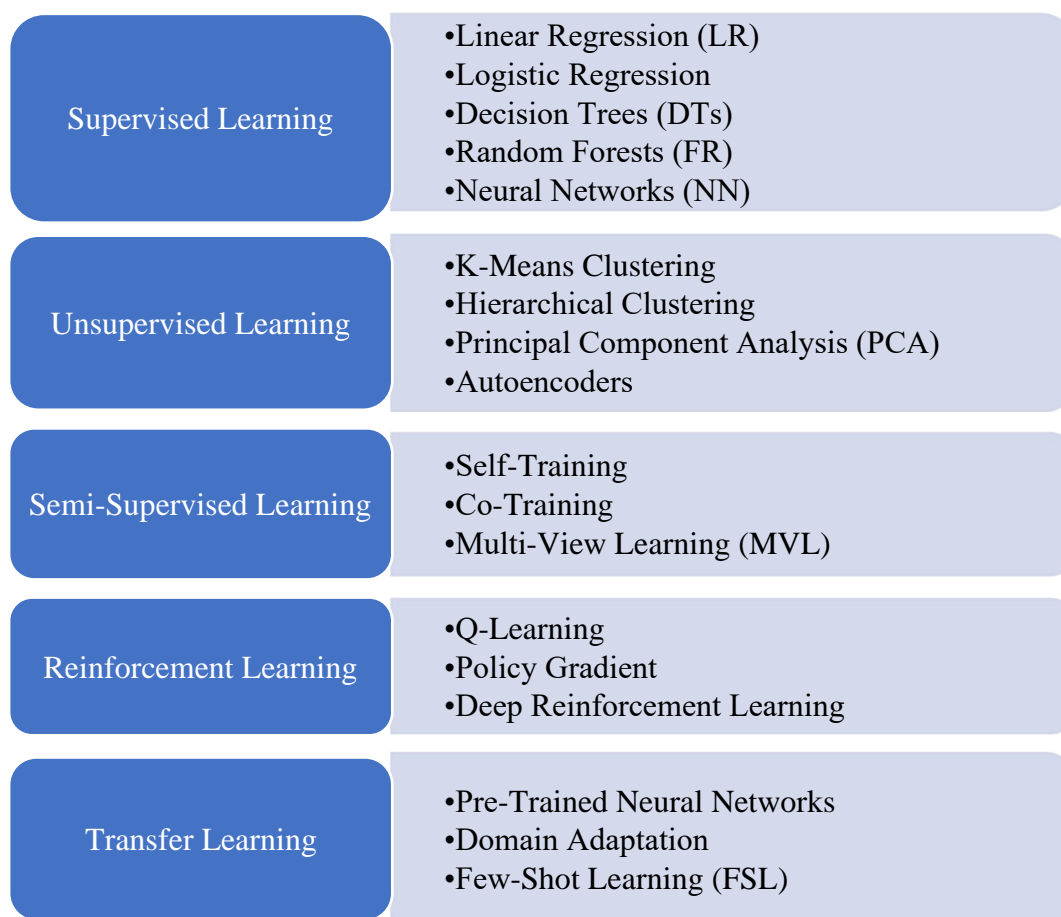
Supervised Learning

•Linear Regression (LR)
•Logistic Regression
•Decision Trees (DTs)
•Random Forests (FR)
•Neural Networks (NN)

Unsupervised Learning

•K-Means Clustering
•Hierarchical Clustering
•Principal Component Analysis (PCA)
•Autoencoders

Semi-Supervised Learning

•Self-Training
•Co-Training
•Multi-View Learning (MVL)

Reinforcement Learning

•Q-Learning
•Policy Gradient
•Deep Reinforcement Learning

Transfer Learning

•Pre-Trained Neural Networks
•Domain Adaptation
•Few-Shot Learning (FSL)